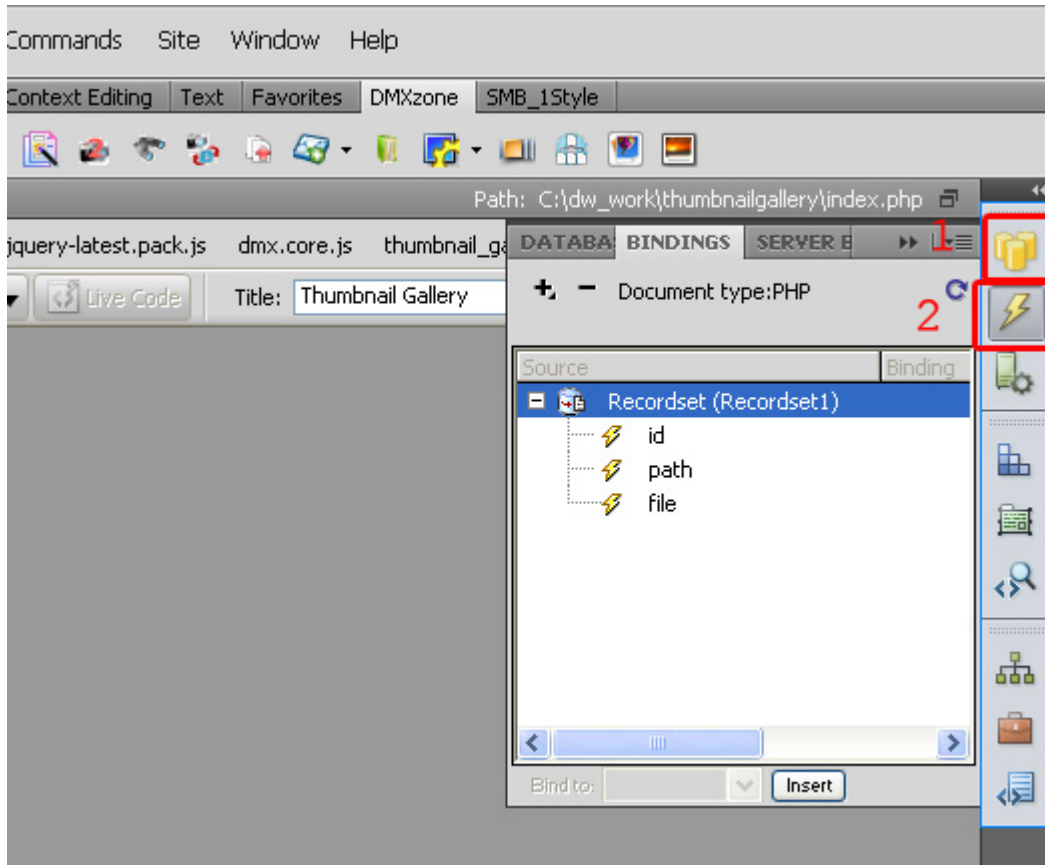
Commands Site Window Help

Context Editing | Text | Favorites | DMXzone | SMB_1Style

Path: C:\dw_work\thumbnailgallery\index.php

jquery-latest.pack.js dmx.core.js thumbnail_ga

Live Code Title: Thumbnail Gallery

DATABA BINDINGS SERVER E

1

2

+ − Document type:PHP

| Source | Binding |
|---|---|
| Recordset (Recordset1) | |
| id | |
| path | |
| file | |

Bind to: Insert